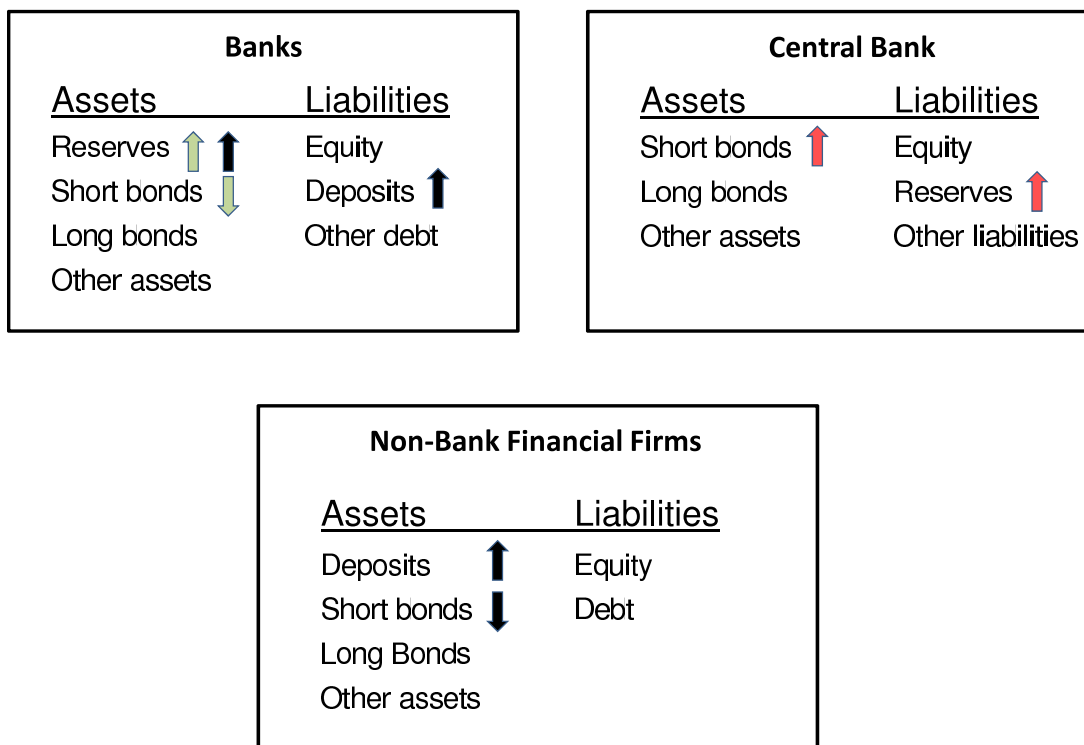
Banks

| Assets | Liabilities |
|---|---|
| Reserves | Equity |
| Short bonds | Deposits |
| Long bonds | Other debt |
| Other assets | |

Central Bank

| Assets | Liabilities |
|---|---|
| Short bonds | Equity |
| Long bonds | Reserves |
| Other assets | Other liabilities |

Non-Bank Financial Firms

| Assets | Liabilities |
|---|---|
| Deposits | Equity |
| Short bonds | Debt |
| Long Bonds | |
| Other assets | |